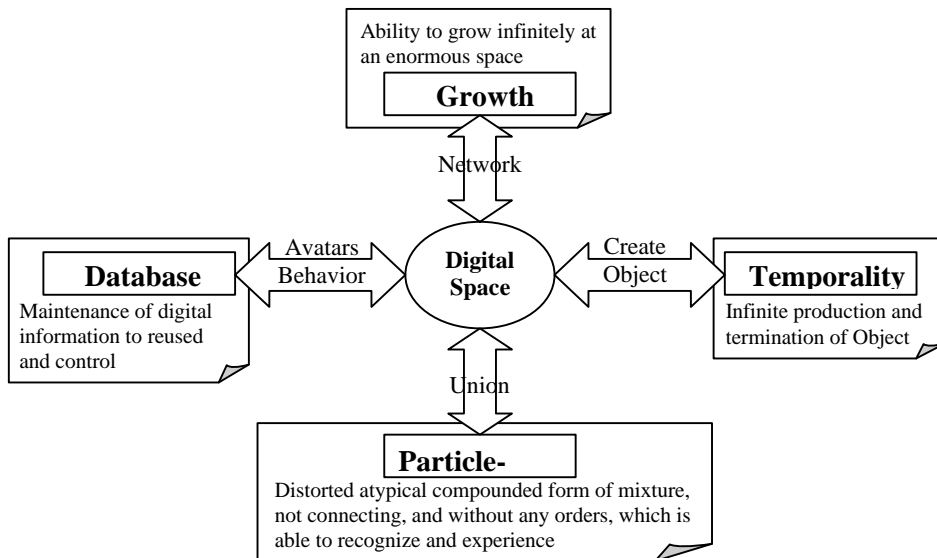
Ability to grow infinitely at an enormous space

Growth

Network

Avatars Behavior

Database

Maintenance of digital information to reused and control

Digital Space

Create Object

Temporality

Infinite production and termination of Object

Union

Particle-

Distorted atypical compounded form of mixture, not connecting, and without any orders, which is able to recognize and experience